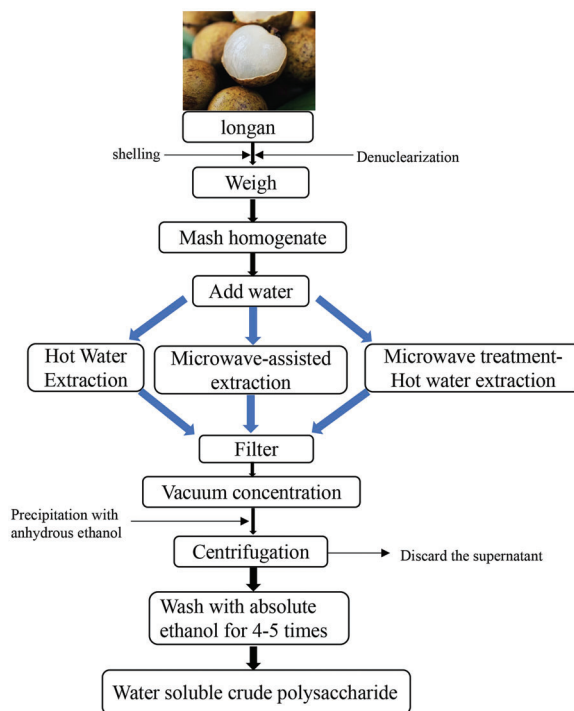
longan

shelling

Denuclearization

Weigh

Mash homogenate

Add water

Hot Water Extraction

Microwave-assisted extraction

Microwave treatment-Hot water extraction

Filter

Vacuum concentration

Precipitation with anhydrous ethanol

Centrifugation

Discard the supernatant

Wash with absolute ethanol for 4-5 times

Water soluble crude polysaccharide